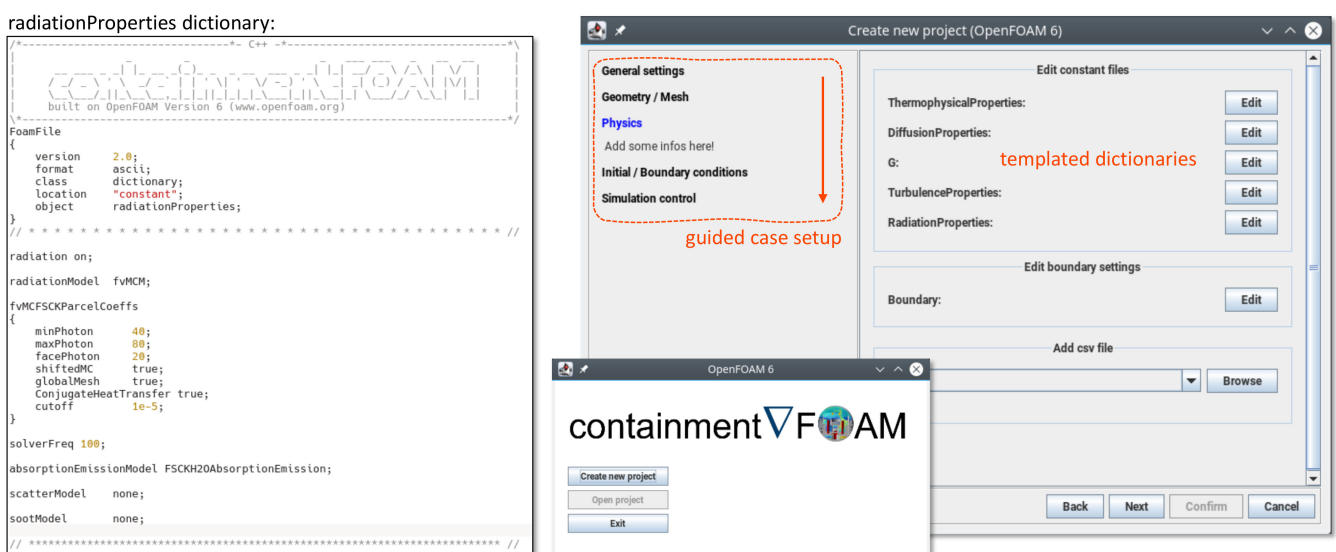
radiationProperties dictionary:

/*--------------------------------*- C++ -*----------------------------------*\
built on OpenFOAM Version 6 (www.openfoam.org)
\*---------------------------------------------------------------------------*/
FoamFile
{
    version     2.0;
    format      ascii;
    class       dictionary;
    location    "constant";
    object      radiationProperties;
}
// * * * * * * * * * * * * * * * * * * * * * * * * * * * * * * * * * * * * * //

radiation on;

radiationModel  fvMCM;

fvMCFSCKParcelCoeffs
{
    minPhoton       40;
    maxPhoton       80;
    facePhoton      20;
    shiftedMC       true;
    globalMesh      true;
    ConjugateHeatTransfer true;
    cutoff          1e-5;
}

solverFreq 100;

absorptionEmissionModel FSCKH2OAbsorptionEmission;

scatterModel    none;

sootModel       none;

// ************************************************************************* //

Create new project (OpenFOAM 6)

General settings
Geometry / Mesh
Physics
Add some infos here!
Initial / Boundary conditions
Simulation control

guided case setup

Edit constant files
ThermophysicalProperties: Edit
DiffusionProperties: Edit
G: Edit
TurbulenceProperties: Edit
RadiationProperties: Edit

templated dictionaries

Edit boundary settings
Boundary: Edit

Add csv file
Browse

Back Next Confirm Cancel

OpenFOAM 6

containment∇FOAM

Create new project
Open project
Exit